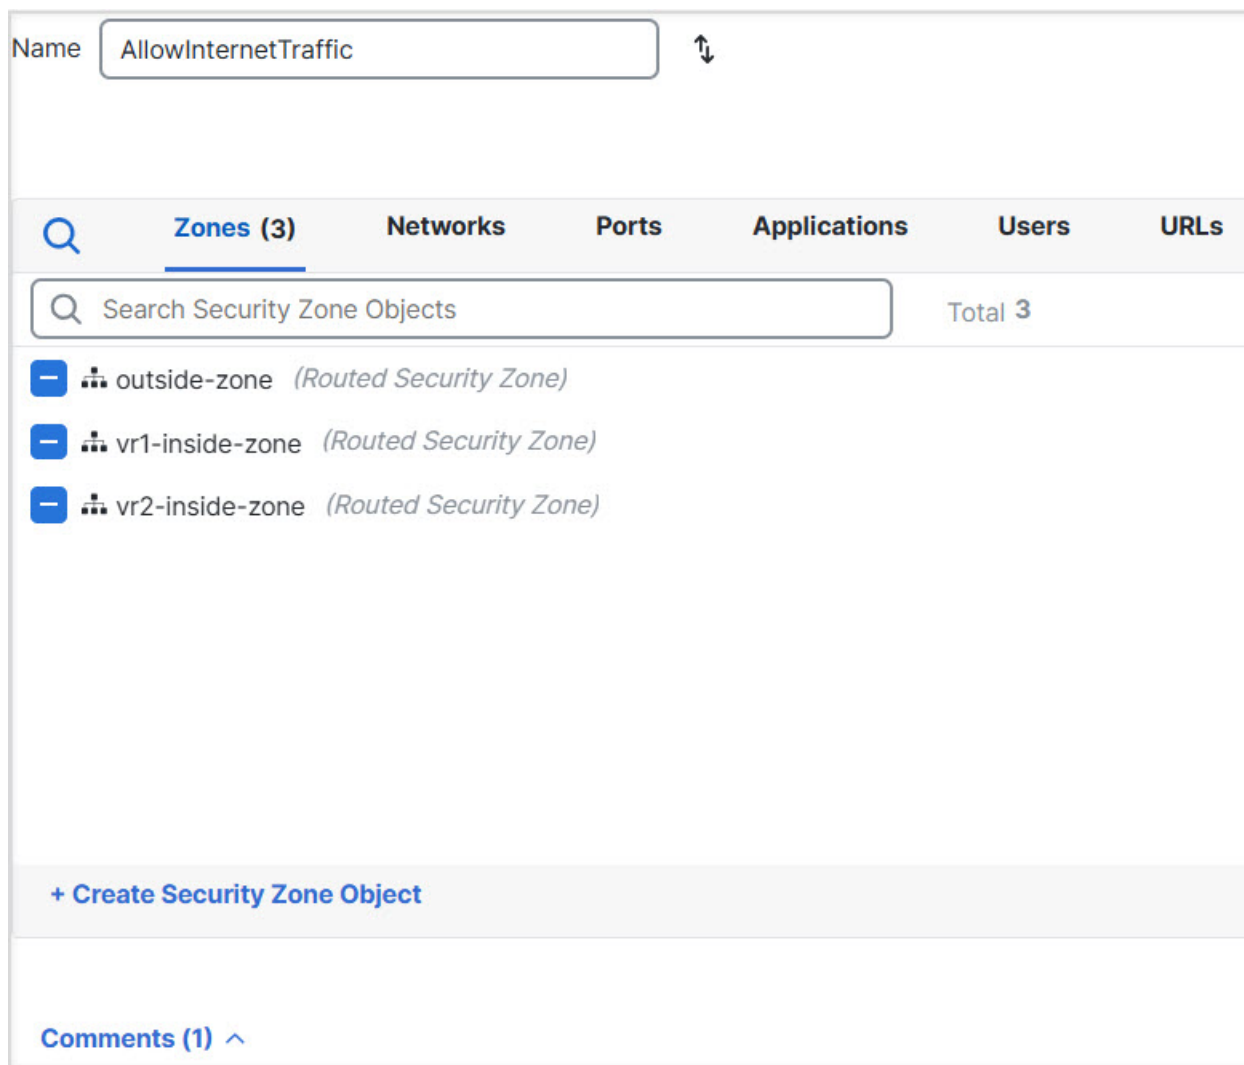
Name AllowInternetTraffic

Zones (3) Networks Ports Applications Users URLs

Search Security Zone Objects

Total 3

outside-zone (Routed Security Zone)

vr1-inside-zone (Routed Security Zone)

vr2-inside-zone (Routed Security Zone)

+ Create Security Zone Object

Comments (1)